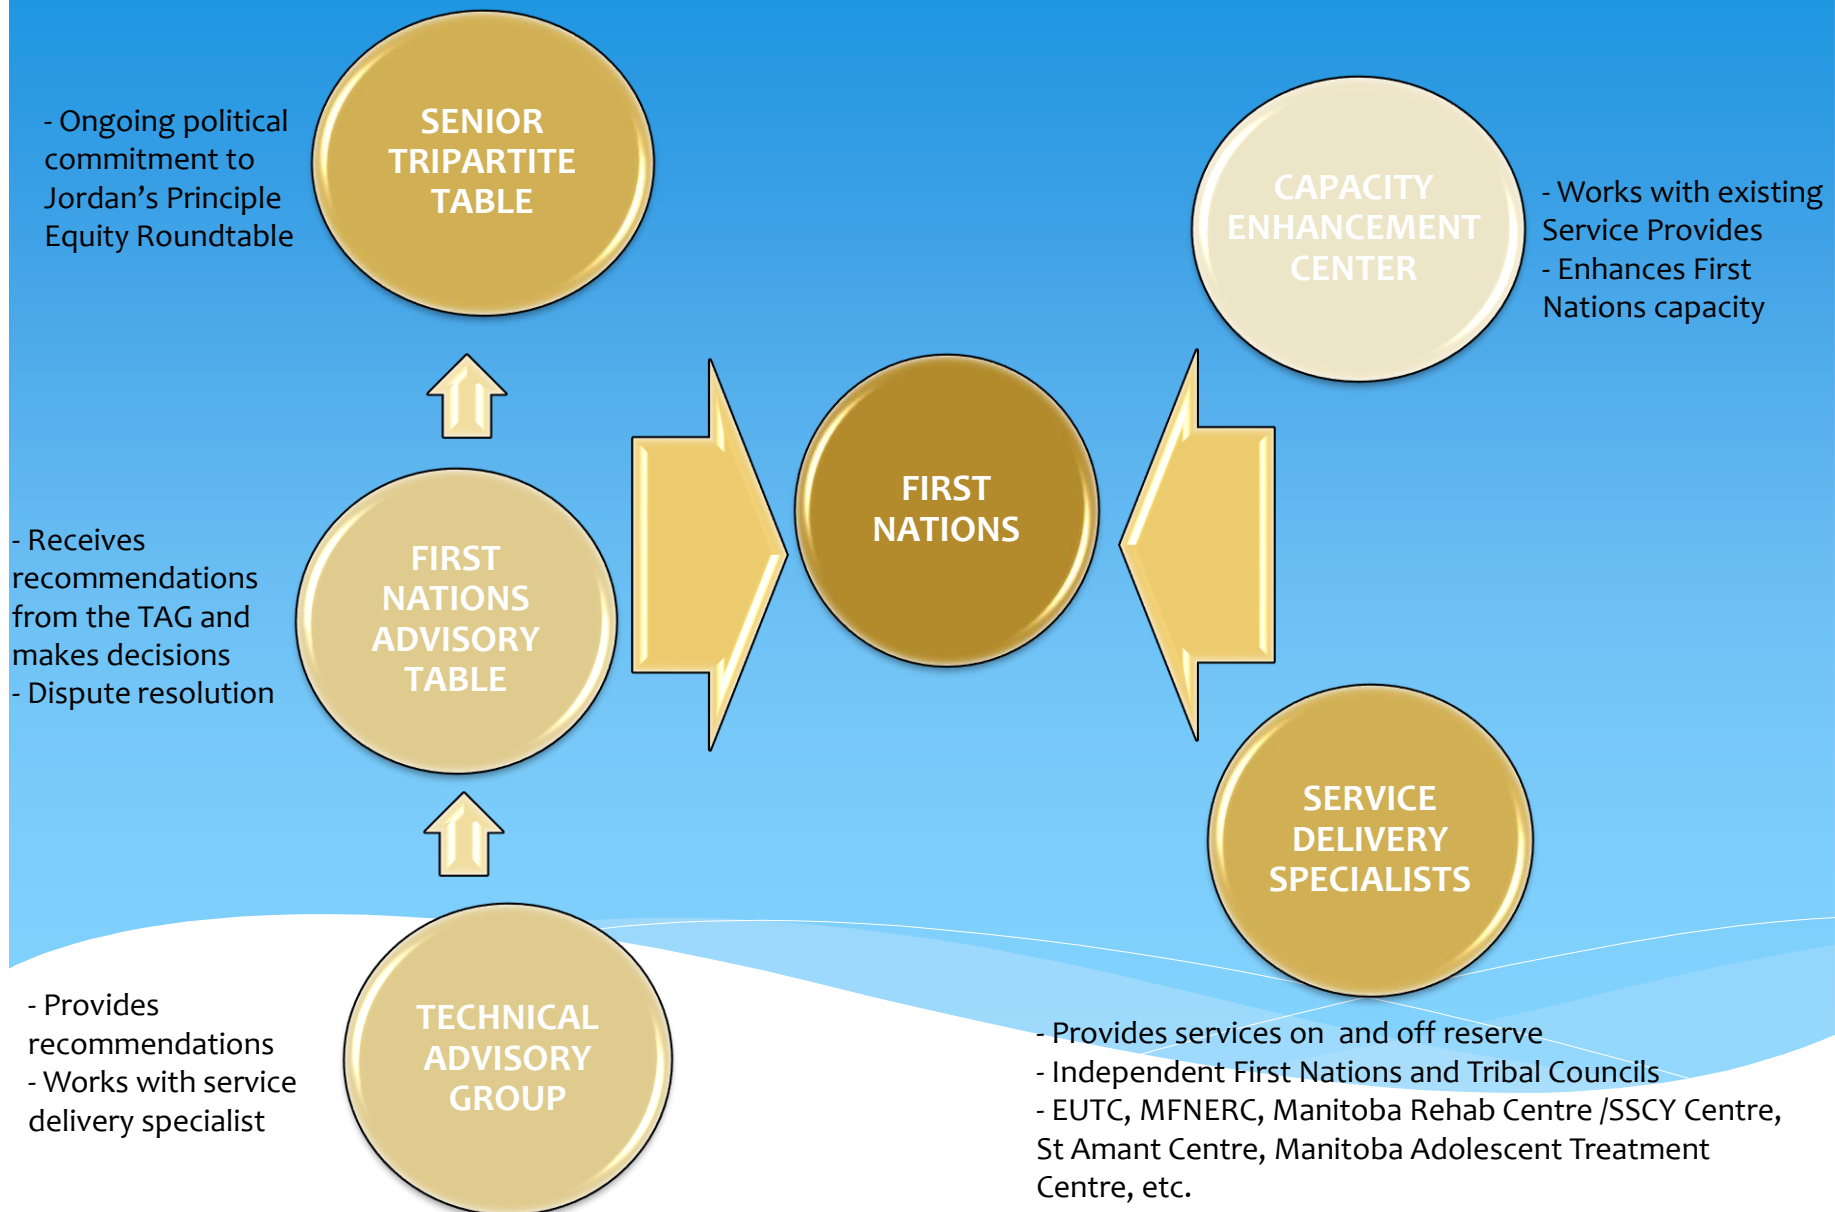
- Ongoing political commitment to Jordan's Principle Equity Roundtable

SENIOR TRIPARTITE TABLE

CAPACITY ENHANCEMENT CENTER

- Works with existing Service Provides
- Enhances First Nations capacity

- Receives recommendations from the TAG and makes decisions
- Dispute resolution

FIRST NATIONS ADVISORY TABLE

FIRST NATIONS

SERVICE DELIVERY SPECIALISTS

- Provides recommendations
- Works with service delivery specialist

TECHNICAL ADVISORY GROUP

- Provides services on and off reserve
- Independent First Nations and Tribal Councils
- EUTC, MFNERC, Manitoba Rehab Centre /SSCY Centre, St Amant Centre, Manitoba Adolescent Treatment Centre, etc.